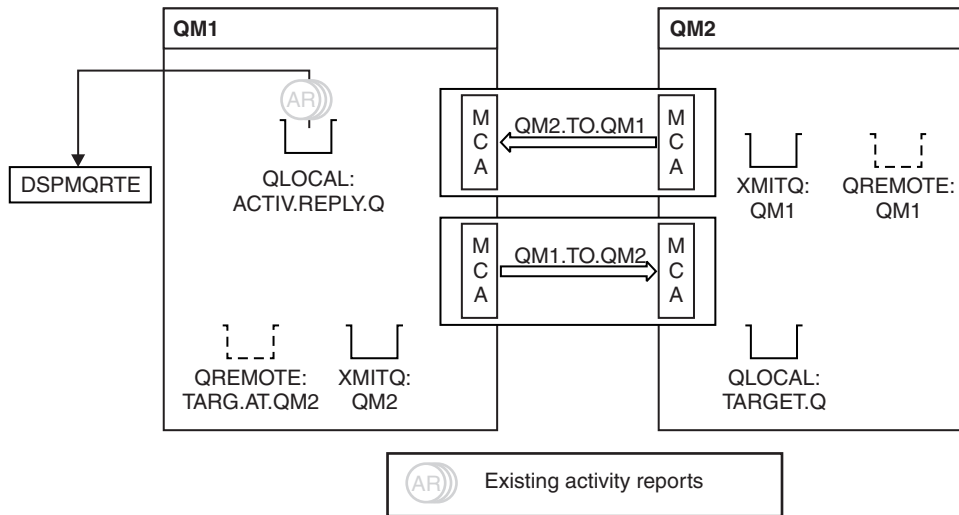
QM1

QM2

AR

DSPMQRTE

QLOCAL:
ACTIV.REPLY.Q

M
C
A

QM2.TO.QM1

M
C
A

M
C
A

QM1.TO.QM2

M
C
A

XMITQ:
QM1

QREMOTE:
QM1

QREMOTE:
TARG.AT.QM2

XMITQ:
QM2

QLOCAL:
TARGET.Q

AR

Existing activity reports